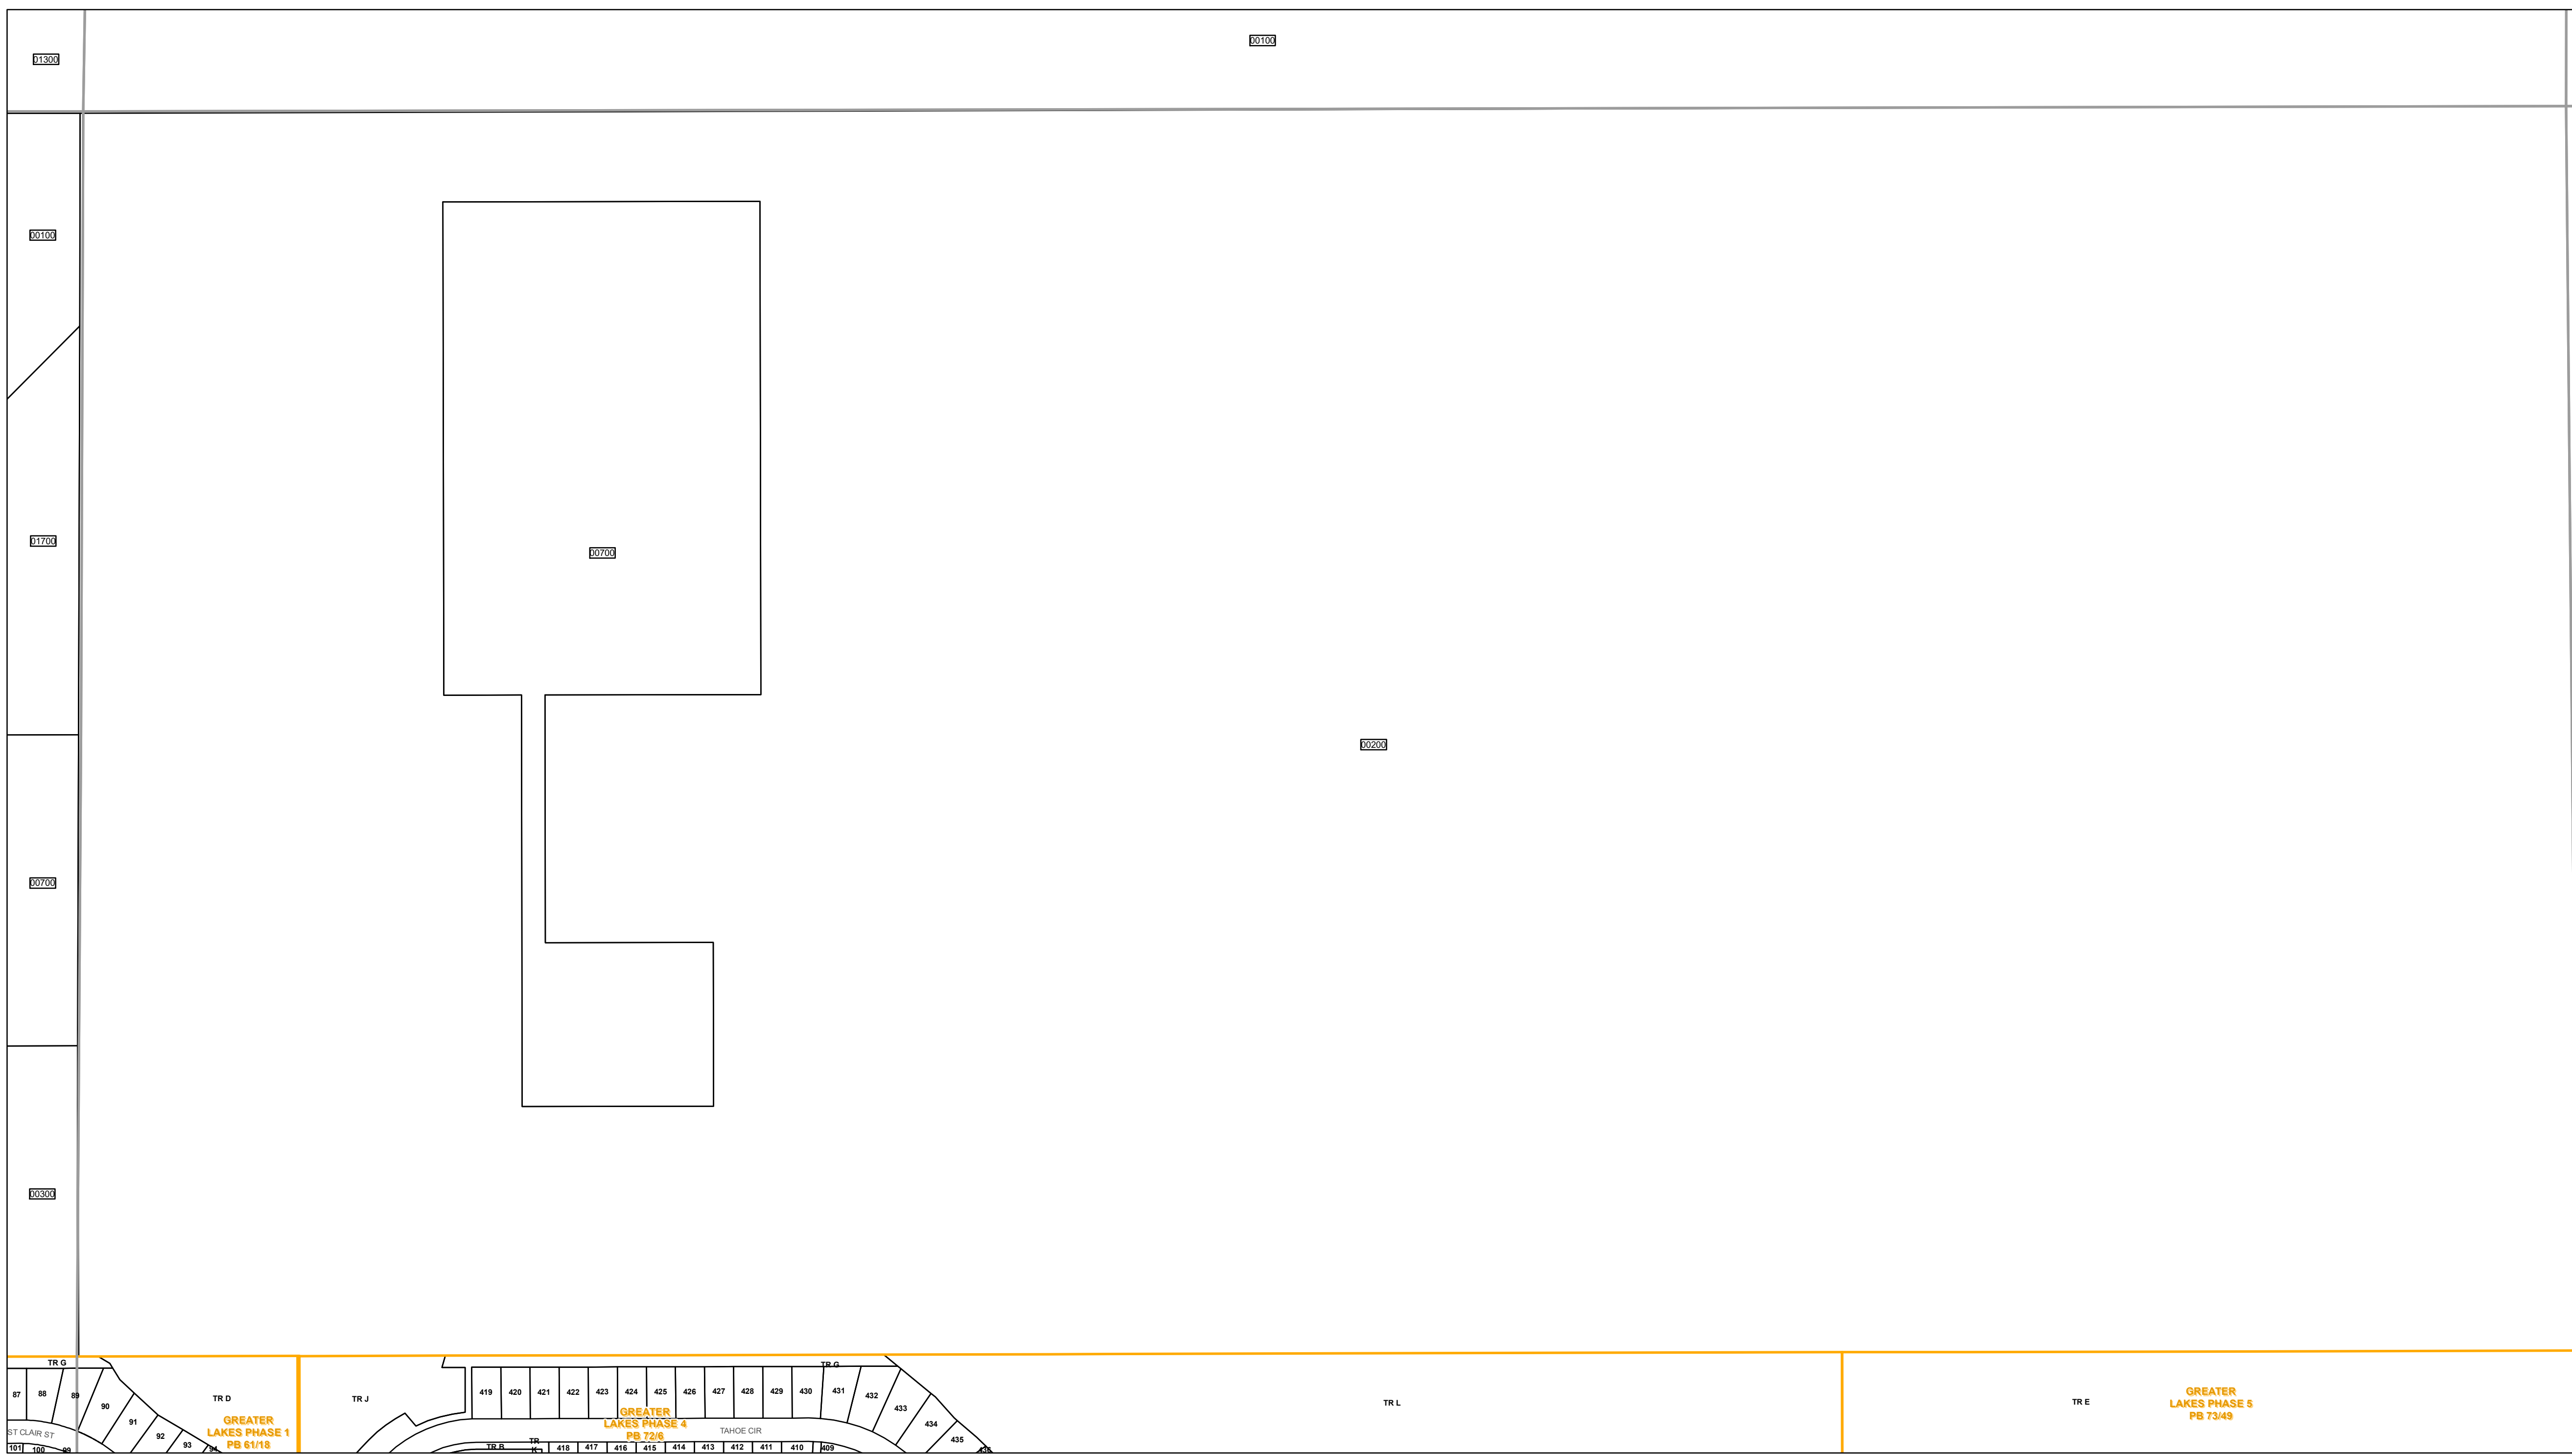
01300

00100

00100

01700

00700

00700

00200

00300

TR G

87 88 89 90 91 92 93 94

TR D

GREATER LAKES PHASE 1 PB 61/18

ST CLAIR ST

101 100 99

TR J

419 420 421 422 423 424 425 426 427 428 429 430 431 432 433 434 435

TR G

GREATER LAKES PHASE 4 PB 72/6

TAHOE CIR

TR B

TR K

418 417 416 415 414 413 412 411 410 409

TR L

TR E

GREATER LAKES PHASE 5 PB 73/49